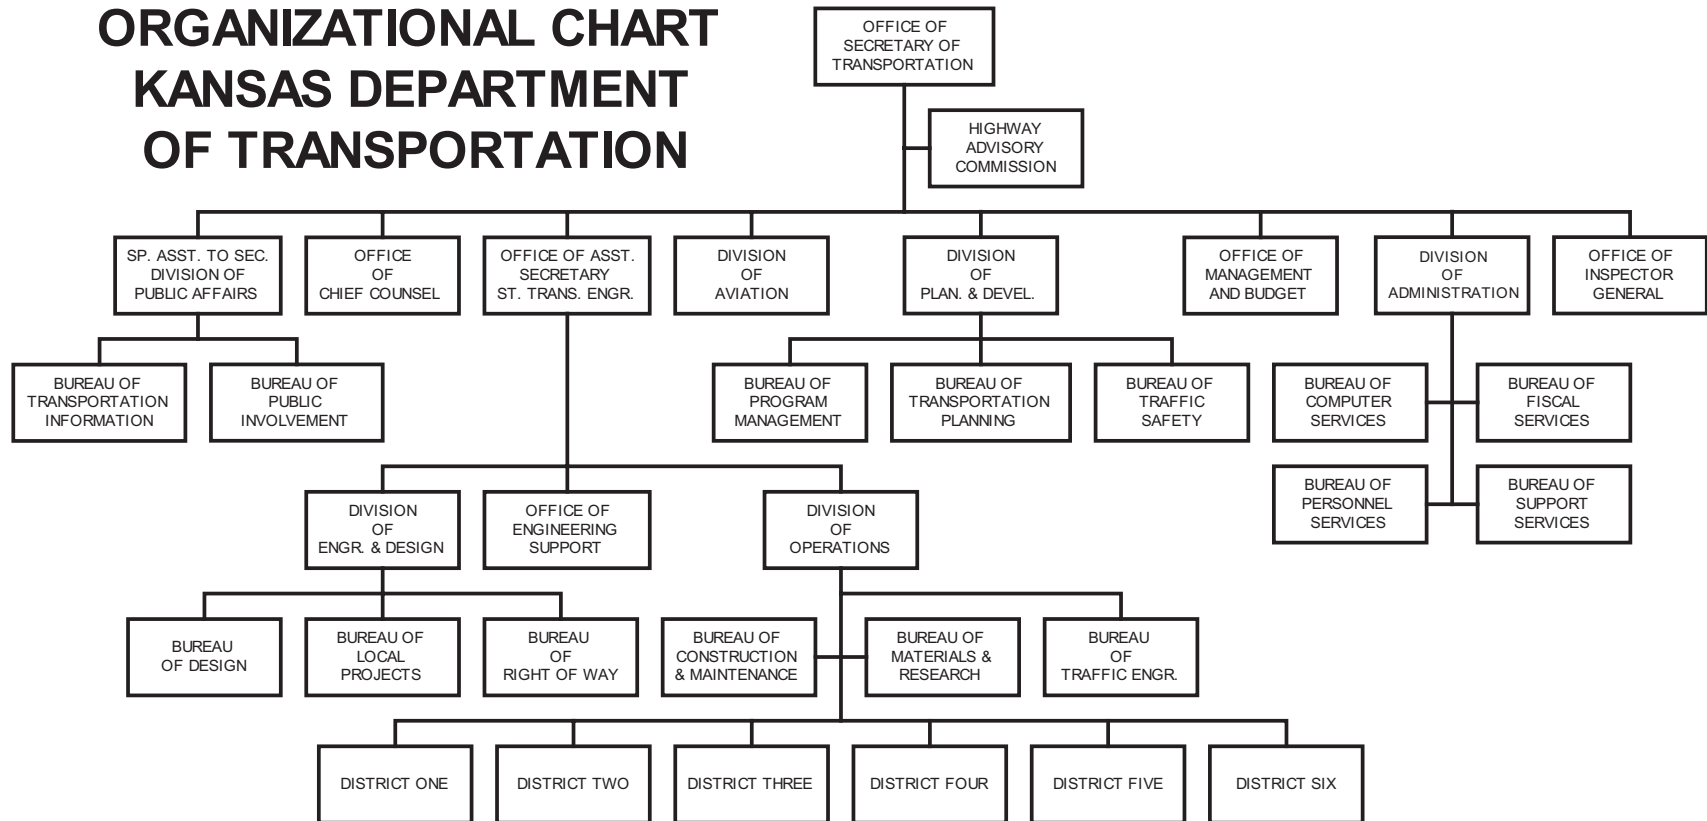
ORGANIZATIONAL CHART
KANSAS DEPARTMENT
OF TRANSPORTATION

OFFICE OF SECRETARY OF TRANSPORTATION

HIGHWAY ADVISORY COMMISSION

SP. ASST. TO SEC. DIVISION OF PUBLIC AFFAIRS

OFFICE OF CHIEF COUNSEL

OFFICE OF ASST. SECRETARY ST. TRANS. ENGR.

DIVISION OF AVIATION

DIVISION OF PLAN. & DEVEL.

OFFICE OF MANAGEMENT AND BUDGET

DIVISION OF ADMINISTRATION

OFFICE OF INSPECTOR GENERAL

BUREAU OF TRANSPORTATION INFORMATION

BUREAU OF PUBLIC INVOLVEMENT

BUREAU OF PROGRAM MANAGEMENT

BUREAU OF TRANSPORTATION PLANNING

BUREAU OF TRAFFIC SAFETY

BUREAU OF COMPUTER SERVICES

BUREAU OF FISCAL SERVICES

BUREAU OF PERSONNEL SERVICES

BUREAU OF SUPPORT SERVICES

DIVISION OF ENGR. & DESIGN

OFFICE OF ENGINEERING SUPPORT

DIVISION OF OPERATIONS

BUREAU OF DESIGN

BUREAU OF LOCAL PROJECTS

BUREAU OF RIGHT OF WAY

BUREAU OF CONSTRUCTION & MAINTENANCE

BUREAU OF MATERIALS & RESEARCH

BUREAU OF TRAFFIC ENGR.

DISTRICT ONE

DISTRICT TWO

DISTRICT THREE

DISTRICT FOUR

DISTRICT FIVE

DISTRICT SIX